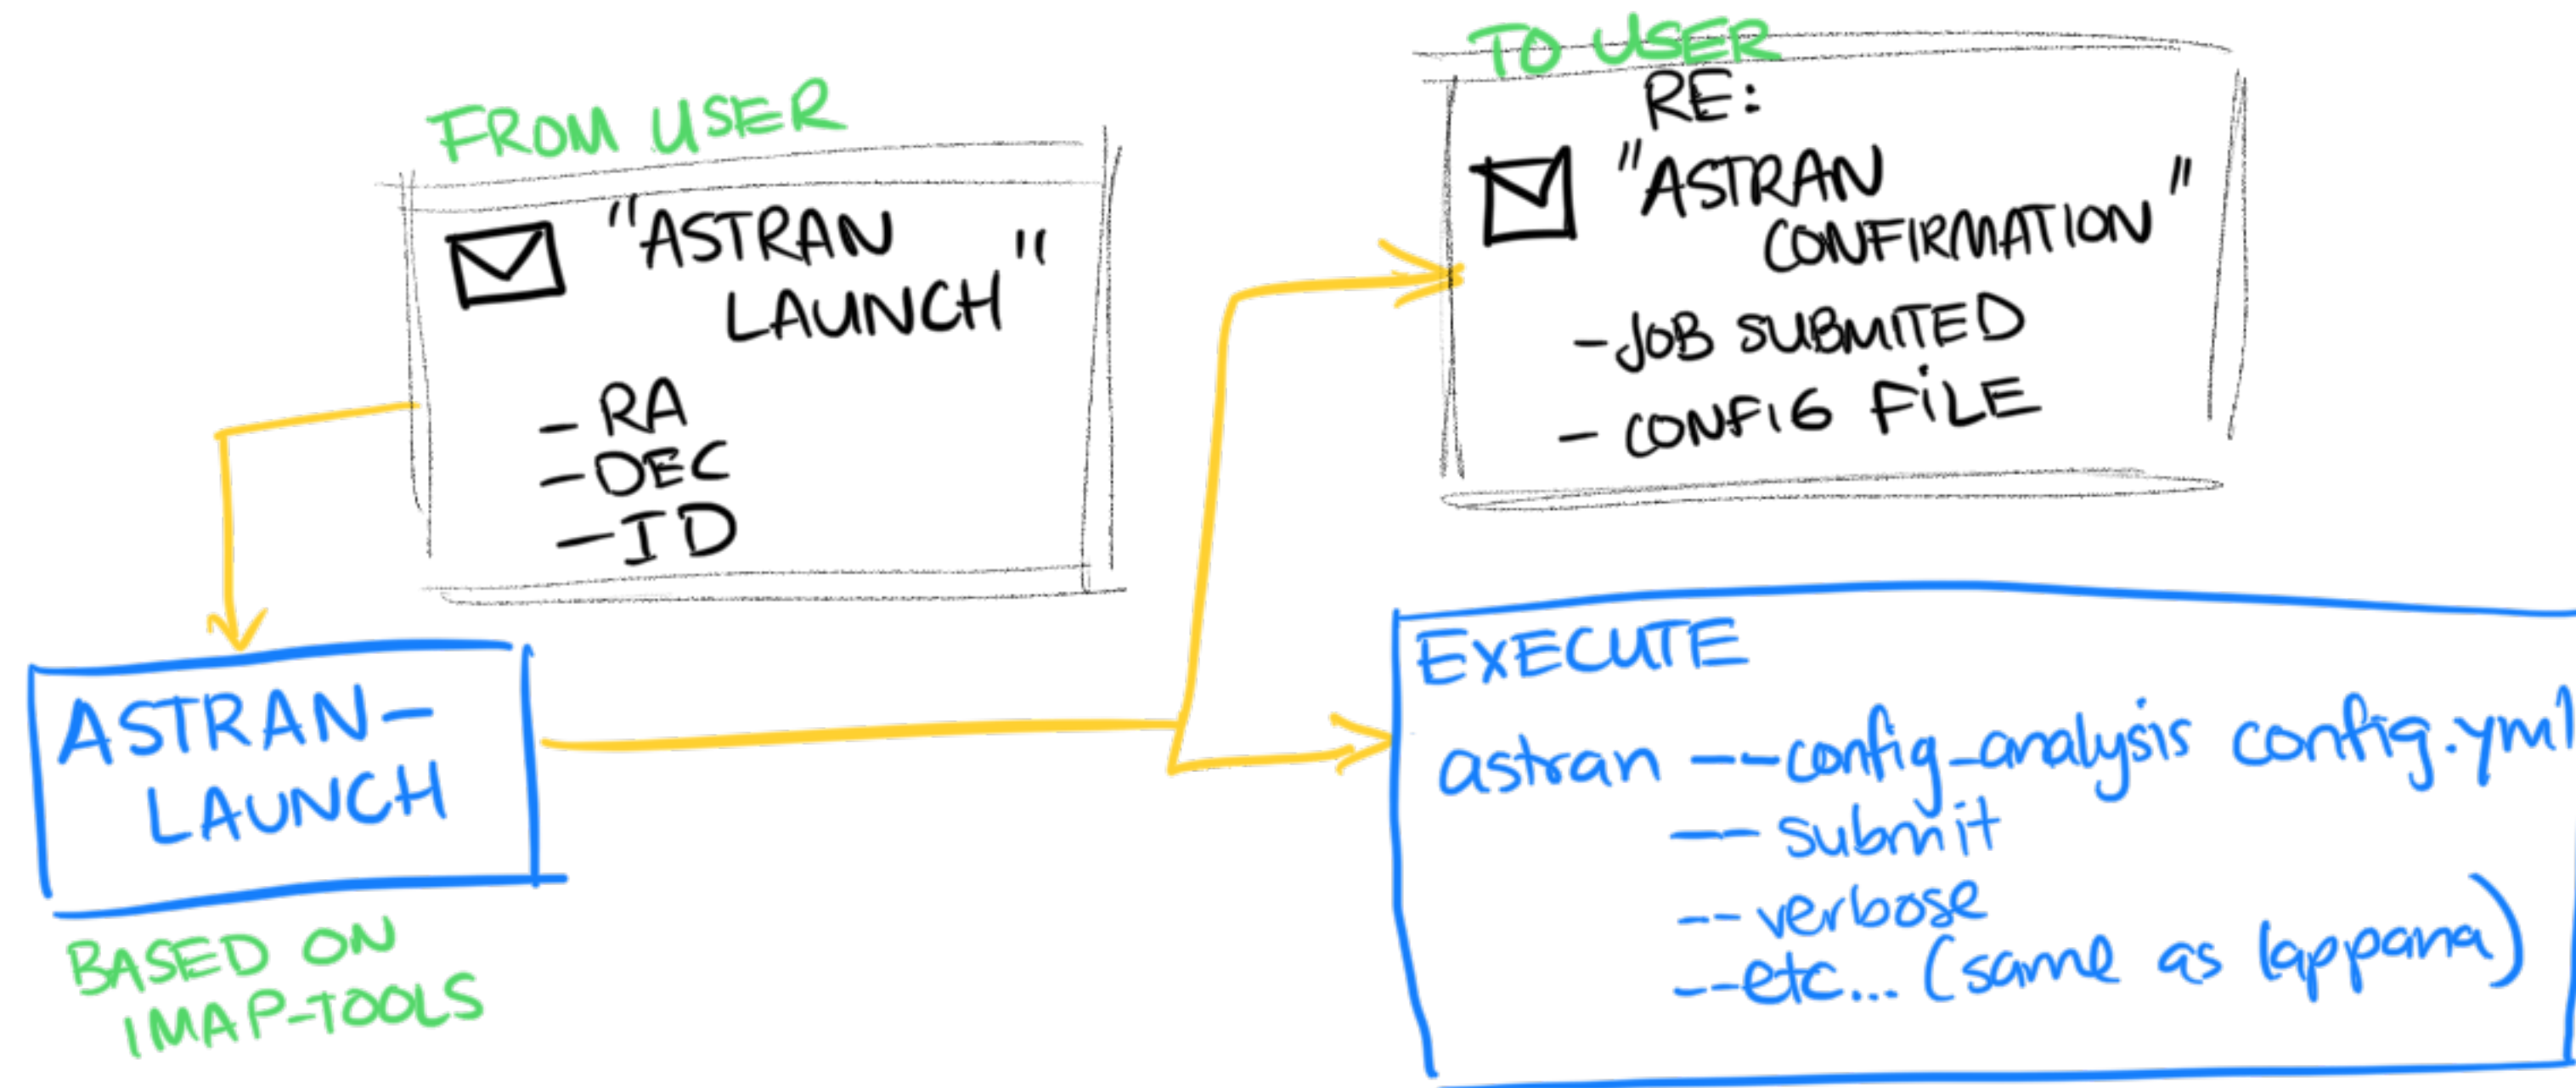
FROM USER

"ASTRAN LAUNCH"

- RA
- DEC
- ID

TO USER

RE: "ASTRAN CONFIRMATION"

- JOB SUBMITED
- CONFIG FILE

ASTRAN-LAUNCH

BASED ON IMAP-TOOLS

EXECUTE

astran --config_analysis config.yml
--submit
--verbose
--etc... (same as lappana)